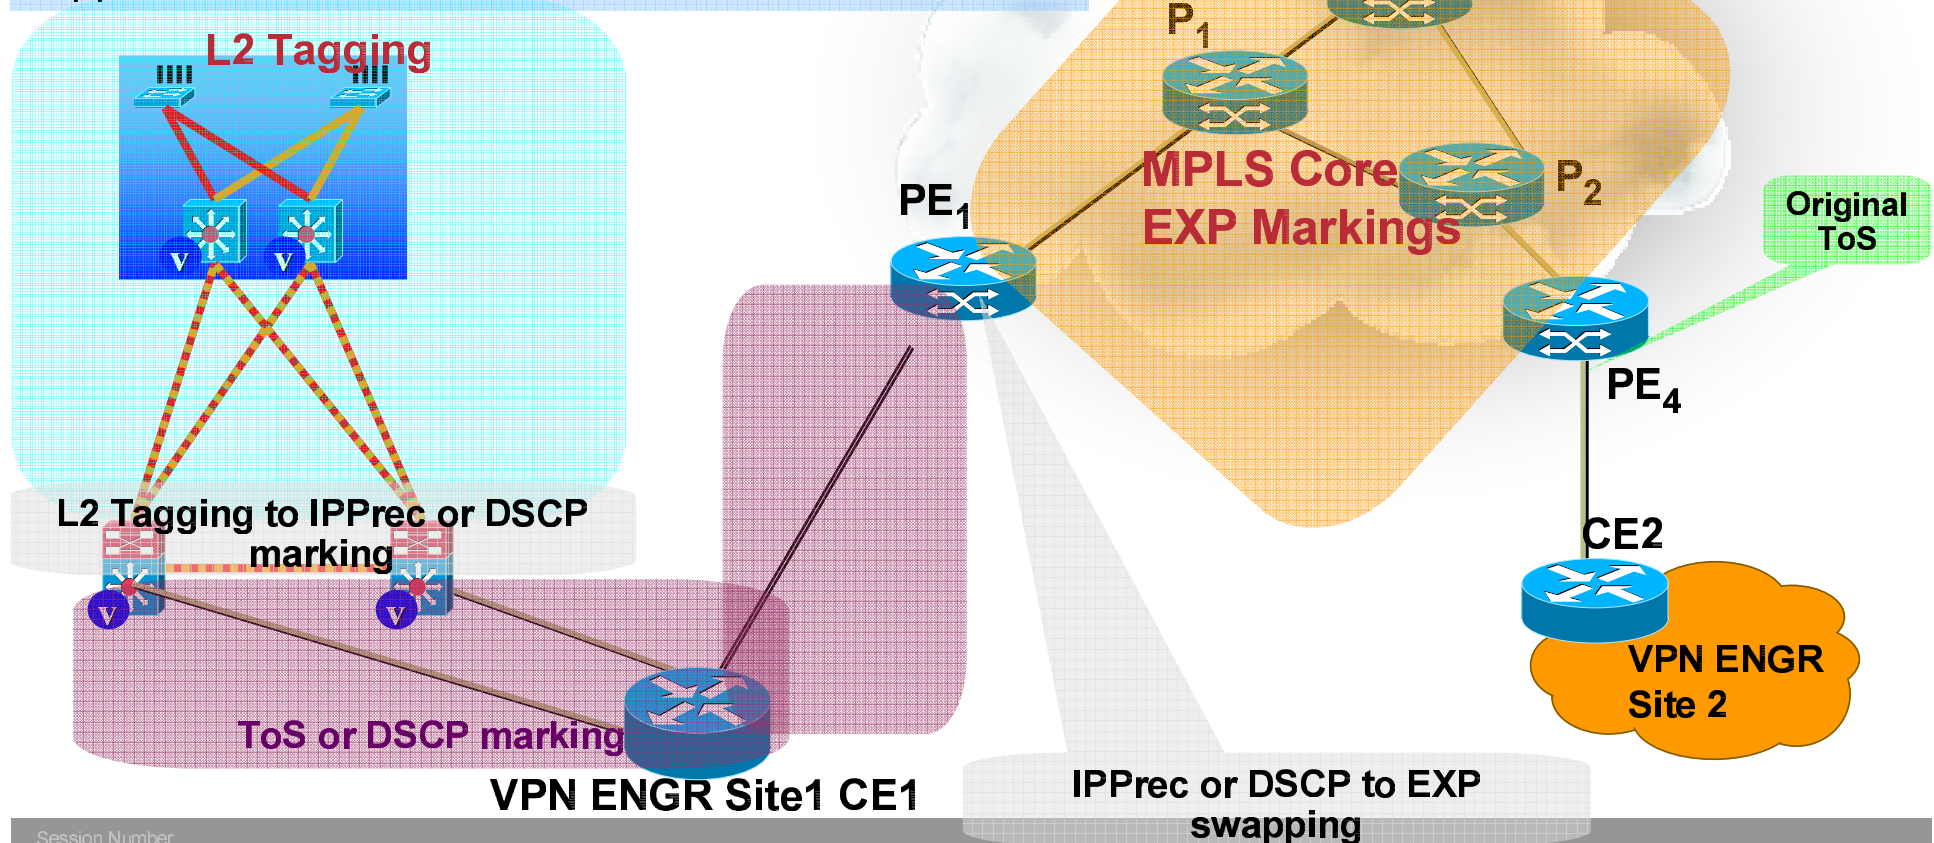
L2 Tagging

$P_1$

MPLS Core
EXP Markings

$P_2$

$PE_1$

Original
ToS

$PE_4$

L2 Tagging to IPPrec or DSCP
marking

CE2

VPN ENGR
Site 2

ToS or DSCP marking

VPN ENGR Site1 CE1

IPPrec or DSCP to EXP
swapping

Session Number